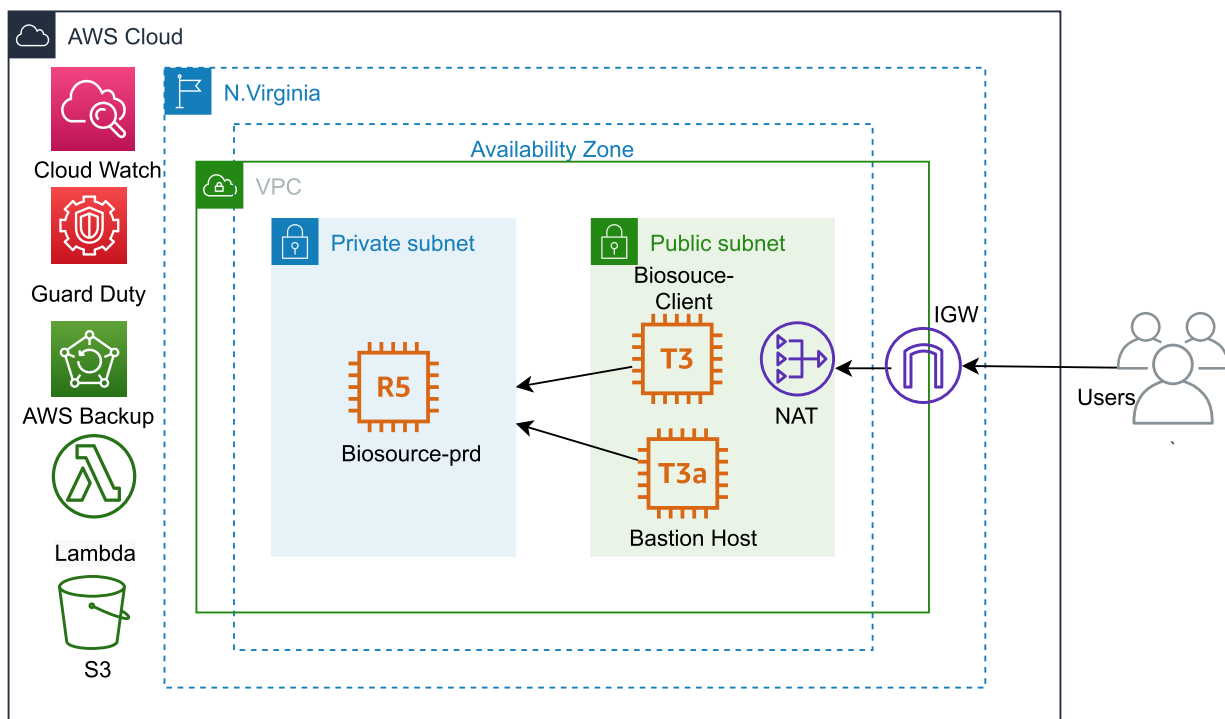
AWS Cloud

N.Virginia

Availability Zone

VPC

Cloud Watch

Guard Duty

AWS Backup

Lambda

S3

Private subnet

R5

Biosource-prd

Public subnet

Biosouce-Client

T3

T3a

Bastion Host

NAT

IGW

Users

`